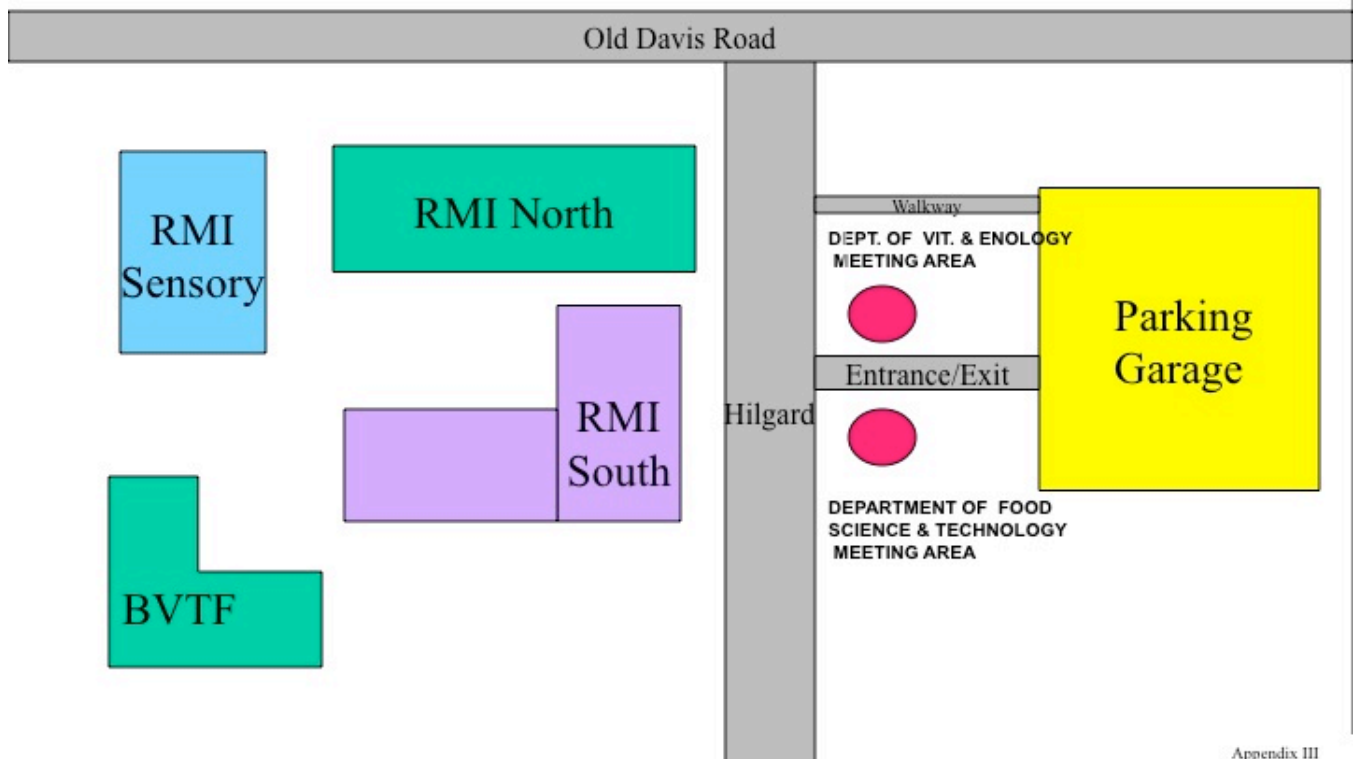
Old Davis Road

RMI Sensory

RMI North

Walkway

DEPT. OF VIT. & ENOLOGY MEETING AREA

Parking Garage

Entrance/Exit

Hilgard

RMI South

DEPARTMENT OF FOOD SCIENCE & TECHNOLOGY MEETING AREA

BVTF

Appendix III